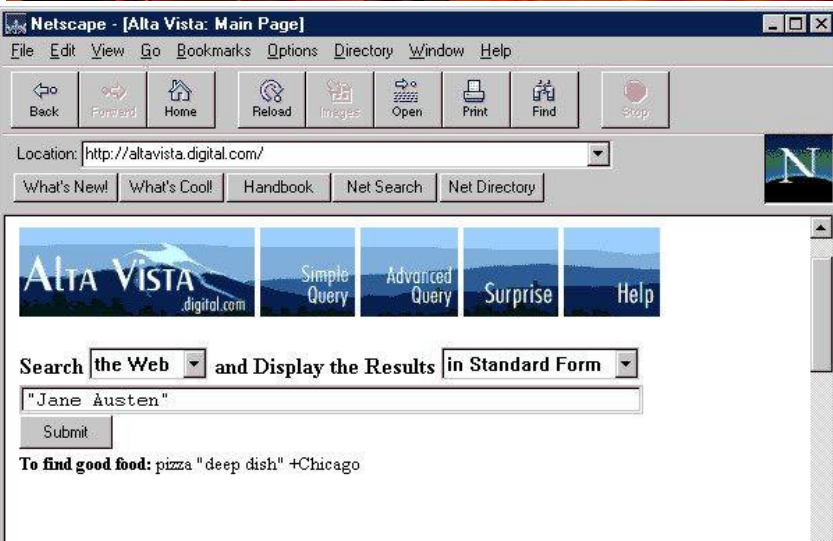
Netscape - [Alta Vista: Main Page]

File Edit View Go Bookmarks Options Directory Window Help

Back Forward Home Reload Images Open Print Find Stop

Location: http://altavista.digital.com/

What's New! What's Cool! Handbook Net Search Net Directory

N

ALTA VISTA digital.com Simple Query Advanced Query Surprise Help

Search the Web and Display the Results in Standard Form

"Jane Austen"

Submit

**To find good food:** pizza "deep dish" +Chicago